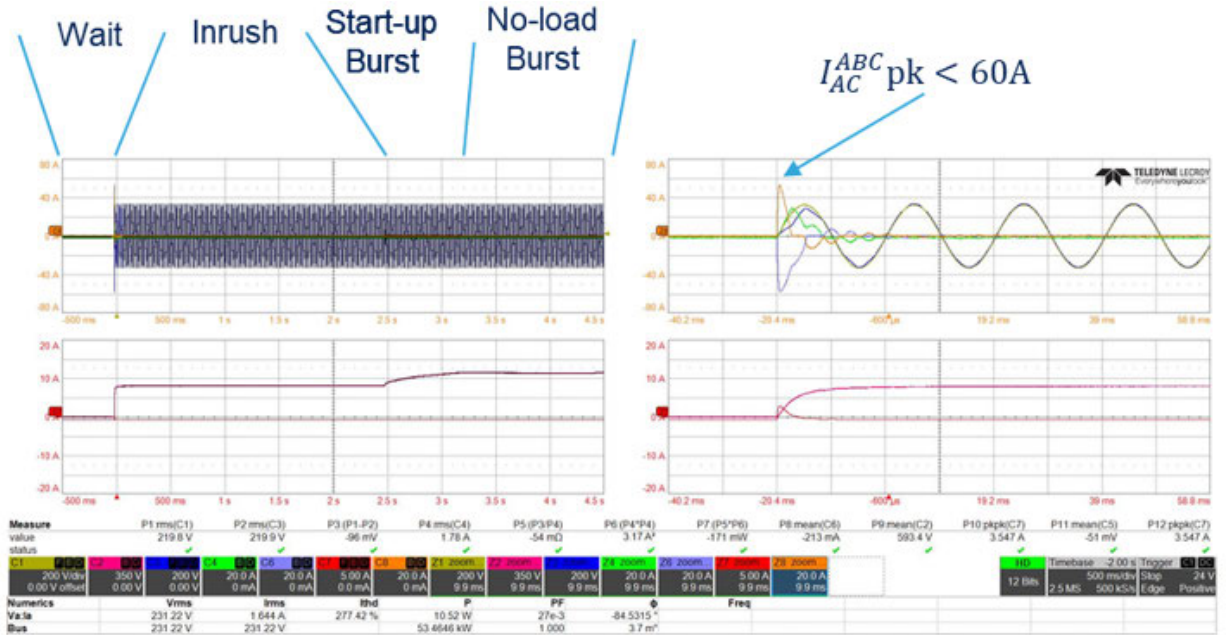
Wait Inrush Start-up Burst No-load Burst

$I_{AC}^{ABC}$pk < 60A

80 A
40 A
0 A
-40 A
-80 A
-500 ms 500 ms 1 s 1.5 s 2 s 2.5 s 3 s 3.5 s 4 s 4.5 s

20 A
10 A
0 A
-10 A
-20 A
-500 ms 500 ms 1 s 1.5 s 2 s 2.5 s 3 s 3.5 s 4 s 4.5 s

80 A
40 A
0 A
-40 A
-80 A
-40.2 ms -20.4 ms -600 µs 19.2 ms 39 ms 58.8 ms

TELEDYNE LECROY
Everywhereyoulook

20 A
10 A
0 A
-10 A
-20 A
-40.2 ms -20.4 ms -600 µs 19.2 ms 39 ms 58.8 ms

| Measure | P1:rms(C1) | P2:rms(C3) | P3:(P1-P2) | P4:rms(C4) | P5:(P3/P4) | P6:(P4*P4) | P7:(P5*P6) | P8:mean(C6) | P9:mean(C2) | P10:pkpk(C7) | P11:mean(C5) | P12:pkpk(C7) |
|---|---|---|---|---|---|---|---|---|---|---|---|---|
| value | 219.8 V | 219.9 V | -96 mV | 1.78 A | -54 mΩ | 3.17 A² | -171 mW | -213 mA | 593.4 V | 3.547 A | -51 mV | 3.547 A |
| status | ✓ | ✓ | ✓ | ✓ | ✓ | ✓ | ✓ | ✓ | ✓ | ✓ | ✓ | ✓ |

C1 200 V/div 0.00 V offset | C2 350 V 0.00 V | C3 200 V 0.00 V | C4 20.0 A 0 mA | C5 20.0 A 0 mA | C6 20.0 A 0.0 mA | C7 5.00 A 0.0 mA | C8 20.0 A 0 mA | Z1 zoom 200 V 9.9 ms | Z2 zoom 350 V 9.9 ms | Z3 zoom 200 V 9.9 ms | Z4 zoom 20.0 A 9.9 ms | Z6 zoom 20.0 A 9.9 ms | Z7 zoom 5.00 A 9.9 ms | Z8 zoom 20.0 A 9.9 ms

HD 12 Bits | Timebase -2.00 s 500 ms/div 2.5 MS 500 kS/s | Trigger C1 DC Stop 24 V Edge Positive

| Numerics | Vrms | Irms | Ithd | P | PF | φ | Freq |
|---|---|---|---|---|---|---|---|
| Va:Ia | 231.22 V | 1.644 A | 277.42 % | 10.52 W | 27e-3 | -84.5315 ° | |
| Bus | 231.22 V | 231.22 V | | 53.4646 kW | 1.000 | 3.7 m° | |